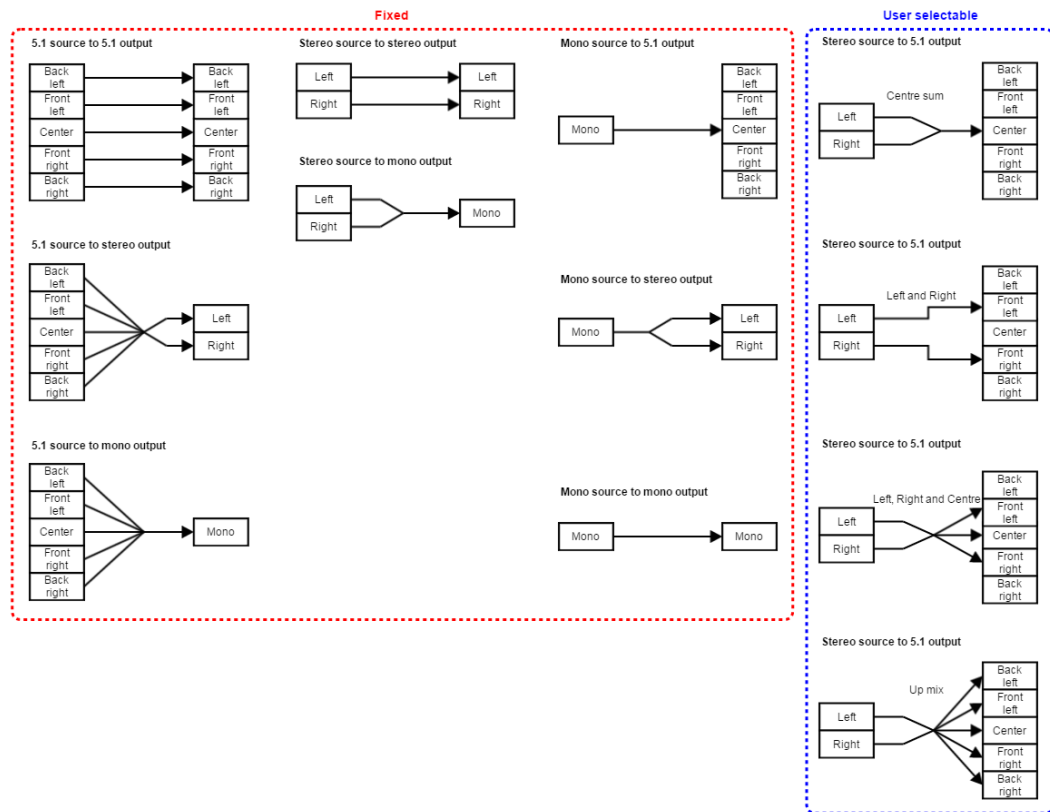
Fixed

5.1 source to 5.1 output

Back left
Front left
Center
Front right
Back right

Back left
Front left
Center
Front right
Back right

5.1 source to stereo output

Back left
Front left
Center
Front right
Back right

Left
Right

5.1 source to mono output

Back left
Front left
Center
Front right
Back right

Mono

Stereo source to stereo output

Left
Right

Left
Right

Stereo source to mono output

Left
Right

Mono

Mono source to 5.1 output

Mono

Back left
Front left
Center
Front right
Back right

Mono source to stereo output

Mono

Left
Right

Mono source to mono output

Mono

Mono

User selectable

Stereo source to 5.1 output

Centre sum

Left
Right

Back left
Front left
Center
Front right
Back right

Stereo source to 5.1 output

Left and Right

Left
Right

Back left
Front left
Center
Front right
Back right

Stereo source to 5.1 output

Left, Right and Centre

Left
Right

Back left
Front left
Center
Front right
Back right

Stereo source to 5.1 output

Up mix

Left
Right

Back left
Front left
Center
Front right
Back right